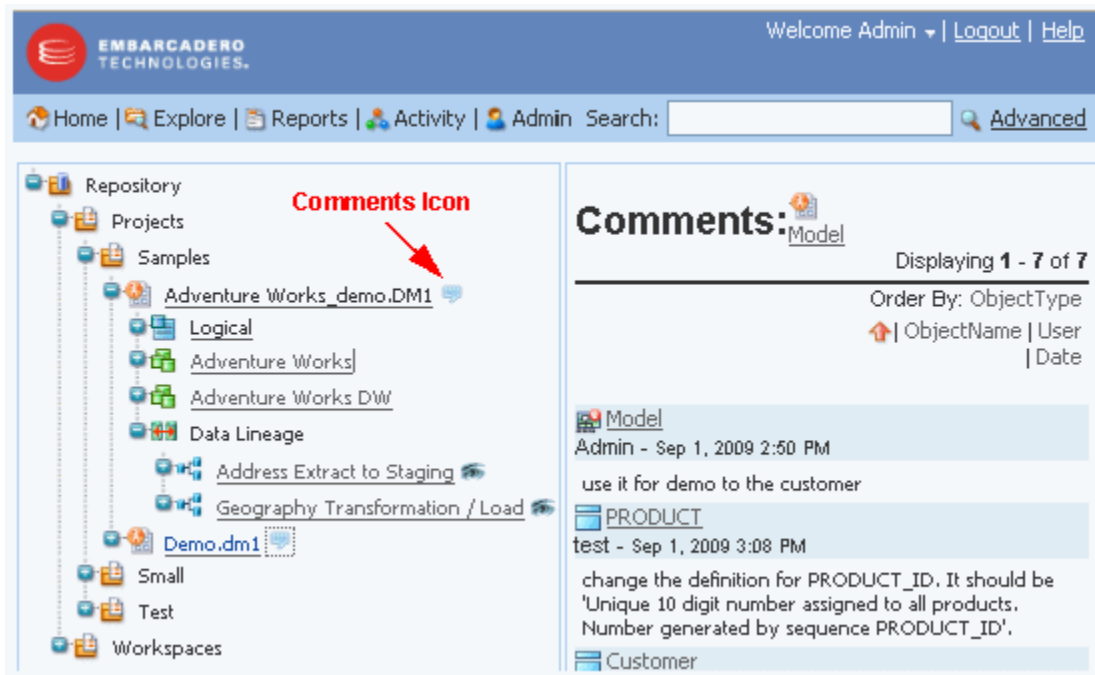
EMBARCADERO TECHNOLOGIES.

Welcome Admin | Logout | Help

Home | Explore | Reports | Activity | Admin Search: Advanced

Repository
Projects
Samples
Adventure Works_demo.DM1
Logical
Adventure Works
Adventure Works DW
Data Lineage
Address Extract to Staging
Geography Transformation / Load
Demo.dm1
Small
Test
Workspaces

Comments Icon

Comments: Model

Displaying **1** - **7** of **7**

Order By: ObjectType | ObjectName | User | Date

Model
Admin - Sep 1, 2009 2:50 PM
use it for demo to the customer

PRODUCT
test - Sep 1, 2009 3:08 PM
change the definition for PRODUCT_ID. It should be 'Unique 10 digit number assigned to all products. Number generated by sequence PRODUCT_ID'.

Customer